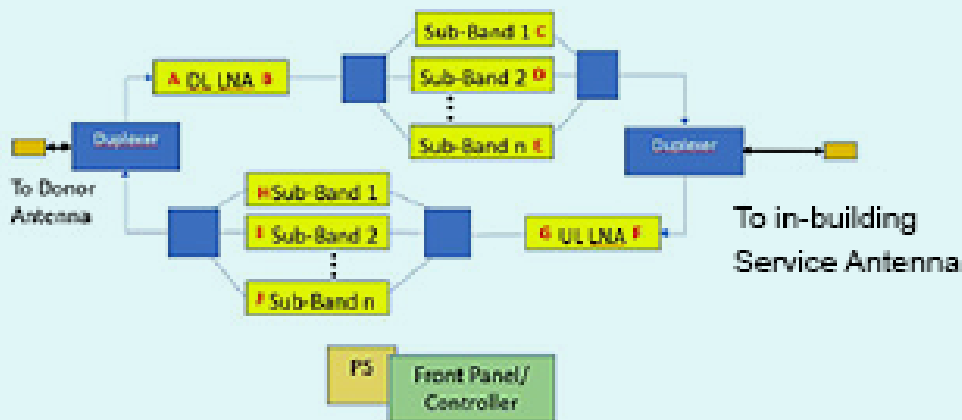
Sub-Band 1 C

A DL LNA B

Sub-Band 2 D

Sub-Band n E

Duplexer

Duplexer

To Donor Antenna

H Sub-Band 1

I Sub-Band 2

J Sub-Band n

G UL LNA F

To in-building Service Antenna

PS

Front Panel/ Controller